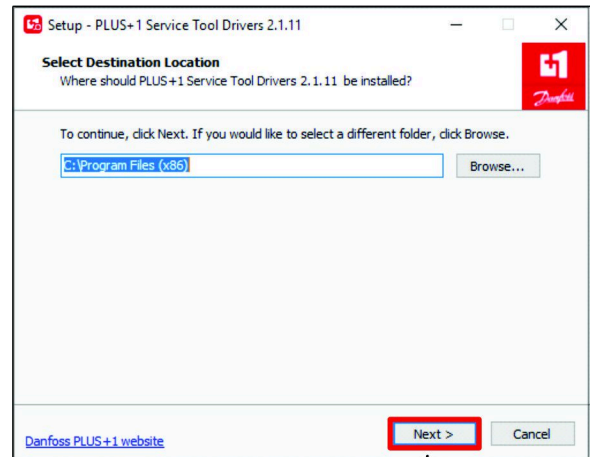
Setup - PLUS+1 Service Tool Drivers 2.1.11

Select Destination Location
Where should PLUS+1 Service Tool Drivers 2.1.11 be installed?

Danfoss

To continue, click Next. If you would like to select a different folder, click Browse.

C:\Program Files (x86)

Browse...

Danfoss PLUS+1 website

Next >

Cancel